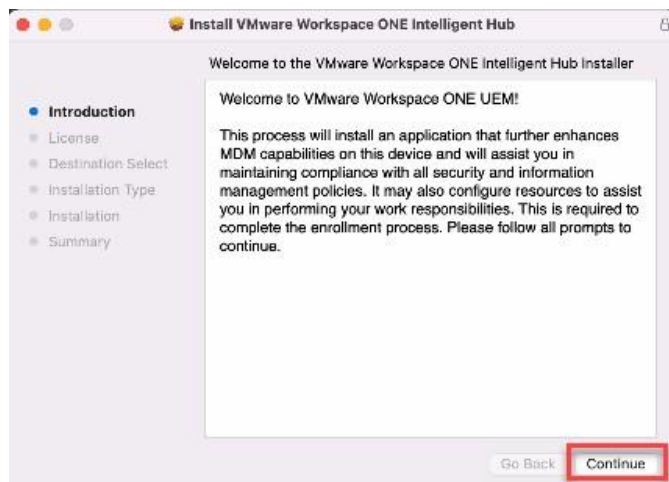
Install VMware Workspace ONE Intelligent Hub

Welcome to the VMware Workspace ONE Intelligent Hub Installer

Introduction
License
Destination Select
Installation Type
Installation
Summary

Welcome to VMware Workspace ONE UEM!

This process will install an application that further enhances MDM capabilities on this device and will assist you in maintaining compliance with all security and information management policies. It may also configure resources to assist you in performing your work responsibilities. This is required to complete the enrollment process. Please follow all prompts to continue.

Go Back
Continue